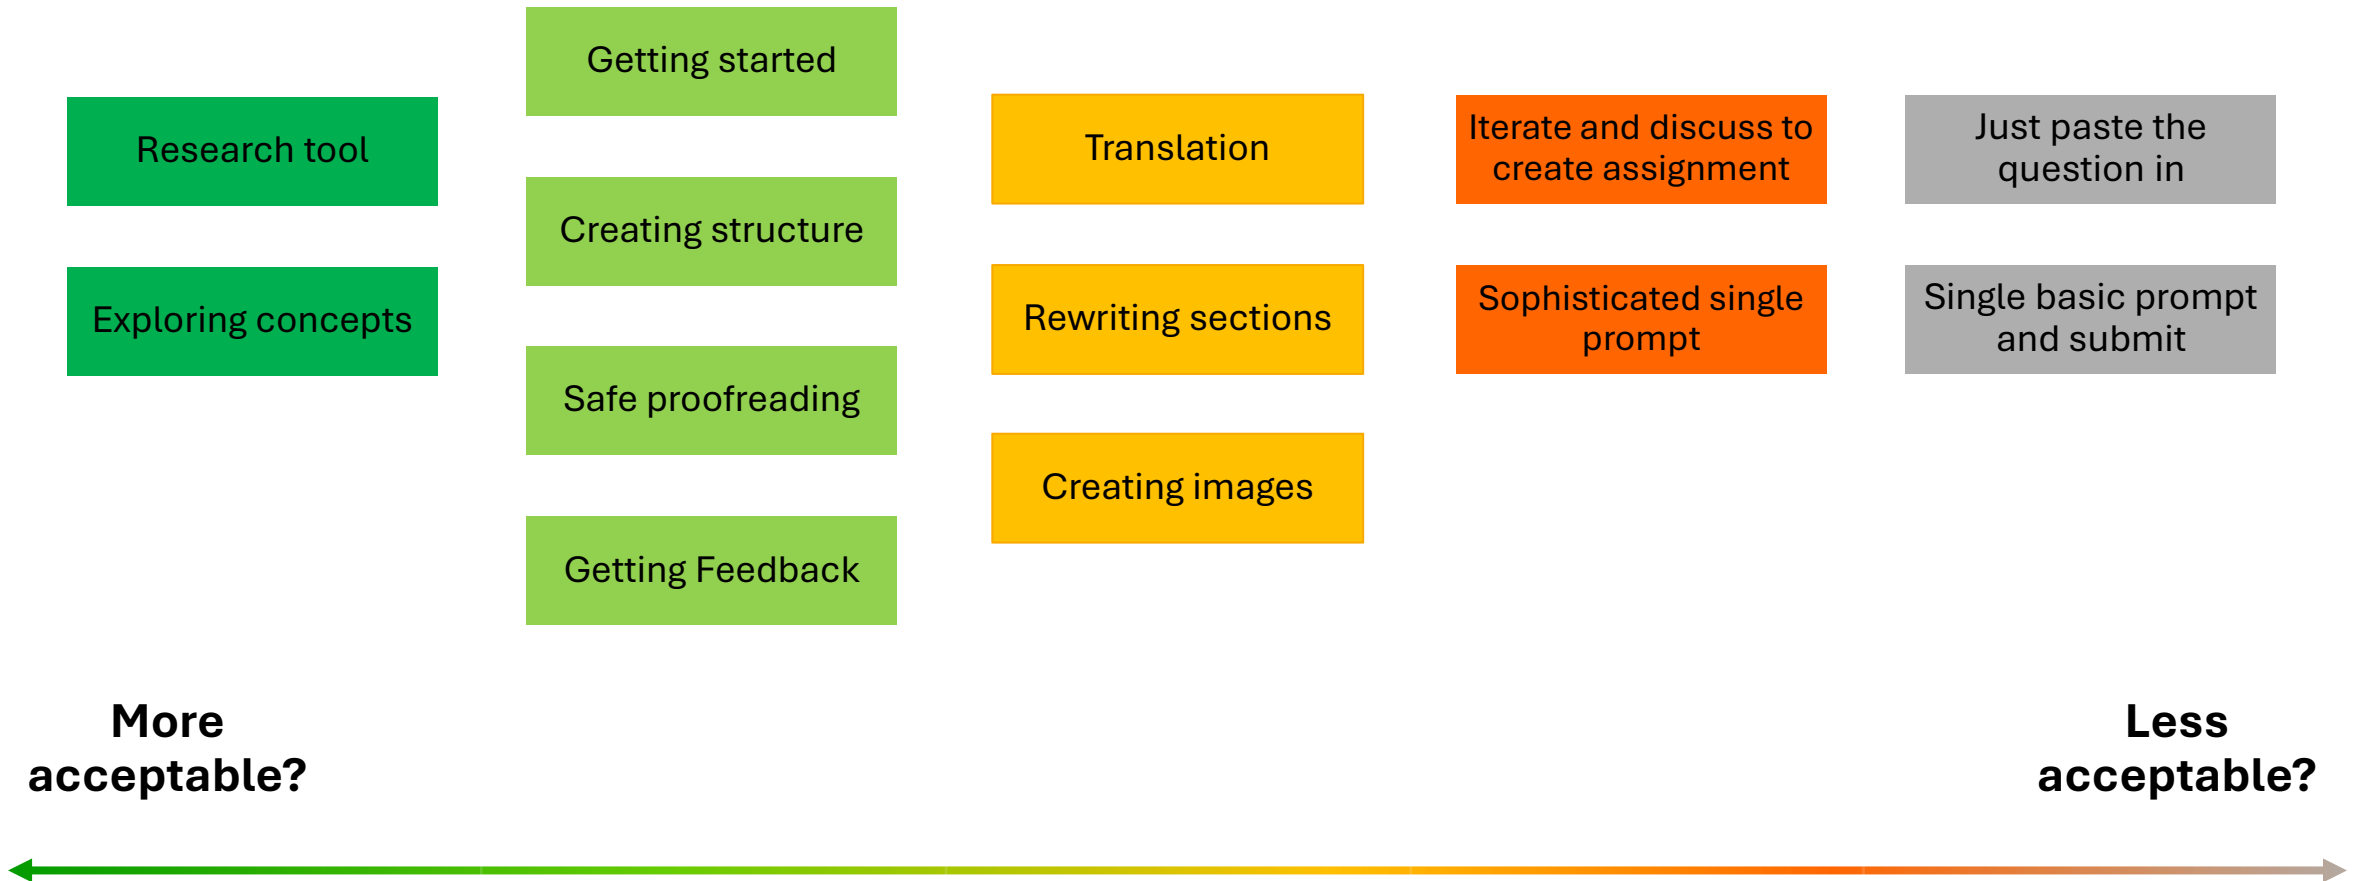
Research tool

Exploring concepts

Getting started

Creating structure

Safe proofreading

Getting Feedback

Translation

Rewriting sections

Creating images

Iterate and discuss to create assignment

Sophisticated single prompt

Just paste the question in

Single basic prompt and submit

More acceptable?

Less acceptable?